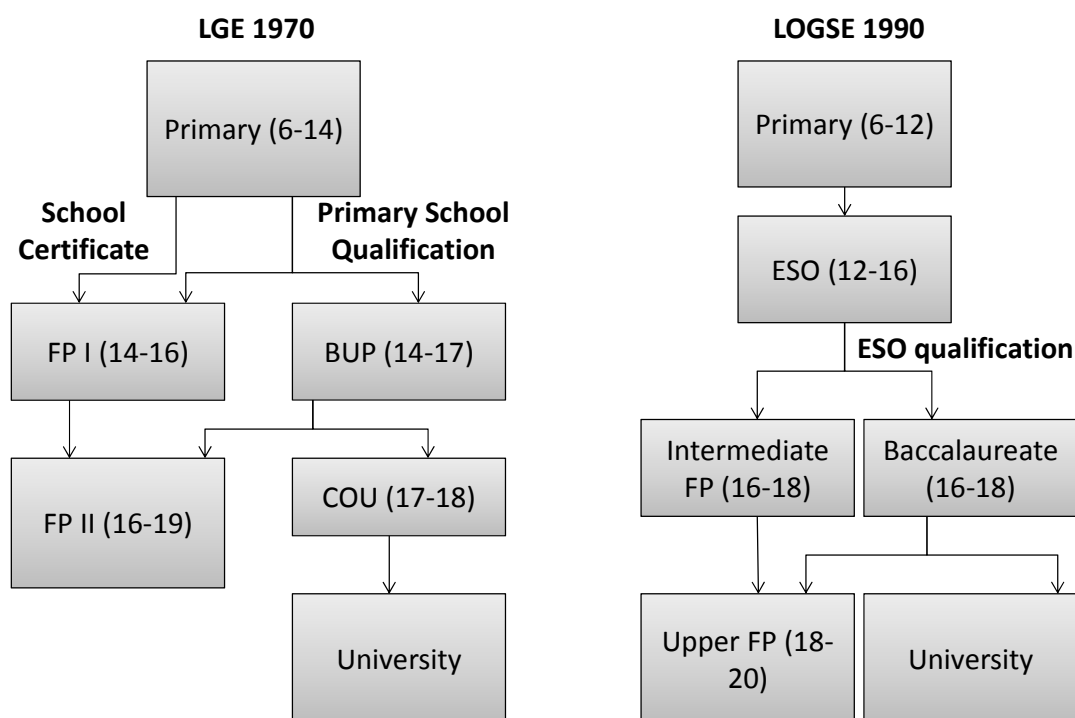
LGE 1970

Primary (6-14)

School Certificate

Primary School Qualification

FP I (14-16)

BUP (14-17)

FP II (16-19)

COU (17-18)

University

LOGSE 1990

Primary (6-12)

ESO (12-16)

ESO qualification

Intermediate FP (16-18)

Baccalaureate (16-18)

Upper FP (18-20)

University